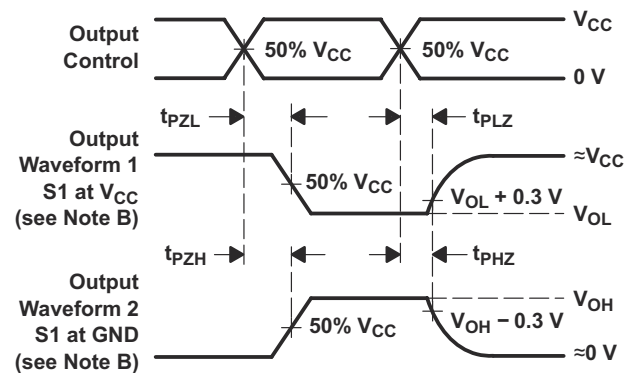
Output Control

50% $V_{CC}$

50% $V_{CC}$

$V_{CC}$

0 V

$t_{PZL}$

$t_{PLZ}$

Output Waveform 1 S1 at $V_{CC}$ (see Note B)

50% $V_{CC}$

$\approx V_{CC}$

$V_{OL} + 0.3$ V

$V_{OL}$

$t_{PZH}$

$t_{PHZ}$

Output Waveform 2 S1 at GND (see Note B)

50% $V_{CC}$

$V_{OH}$

$V_{OH} - 0.3$ V

$\approx 0$ V